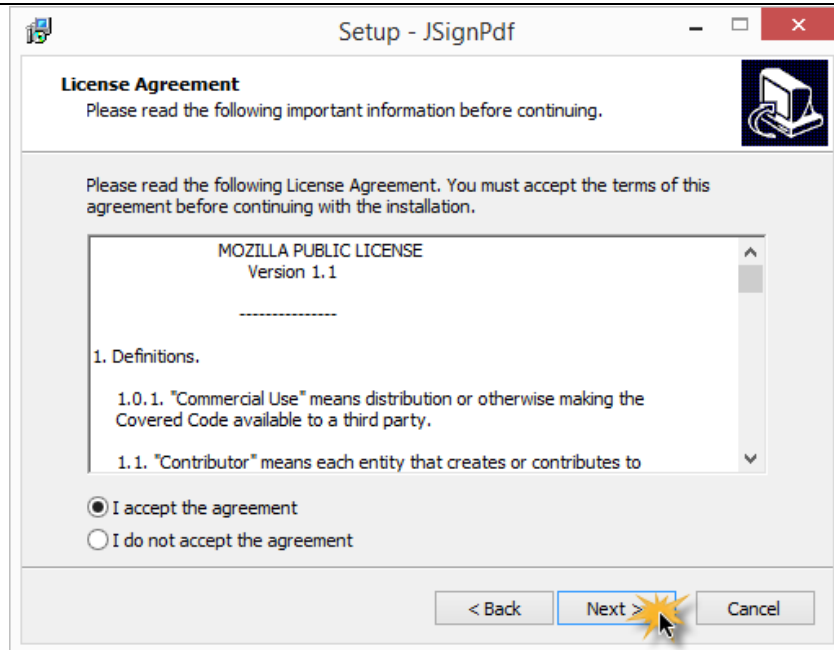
Setup - JSignPdf

License Agreement
Please read the following important information before continuing.

Please read the following License Agreement. You must accept the terms of this agreement before continuing with the installation.

MOZILLA PUBLIC LICENSE
Version 1.1

---------------

1. Definitions.

1.0.1. "Commercial Use" means distribution or otherwise making the Covered Code available to a third party.

1.1. "Contributor" means each entity that creates or contributes to

I accept the agreement
I do not accept the agreement

< Back
Next >
Cancel